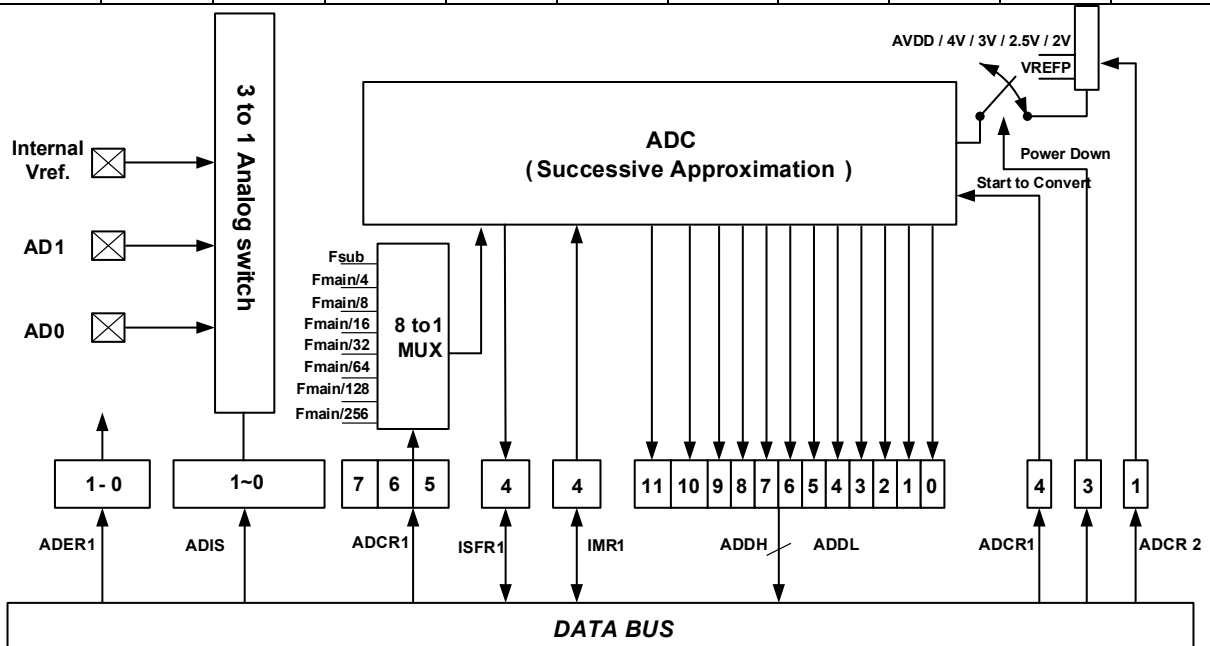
AVDD / 4V / 3V / 2.5V / 2V

VREFP

3 to 1 Analog switch

Internal Vref.

AD1

AD0

ADC
( Successive Approximation )

Power Down

Start to Convert

Fsub
Fmain/4
Fmain/8
Fmain/16
Fmain/32
Fmain/64
Fmain/128
Fmain/256

8 to1 MUX

| 1- 0 |
|---|

| 1~0 |
|---|

| 7 | 6 | 5 |
|---|---|---|

| 4 |
|---|

| 4 |
|---|

| 11 | 10 | 9 | 8 | 7 | 6 | 5 | 4 | 3 | 2 | 1 | 0 |
|---|---|---|---|---|---|---|---|---|---|---|---|

| 4 |
|---|

| 3 |
|---|

| 1 |
|---|

ADER1

ADIS

ADCR1

ISFR1

IMR1

ADDH

ADDL

ADCR1

ADCR 2

DATA BUS